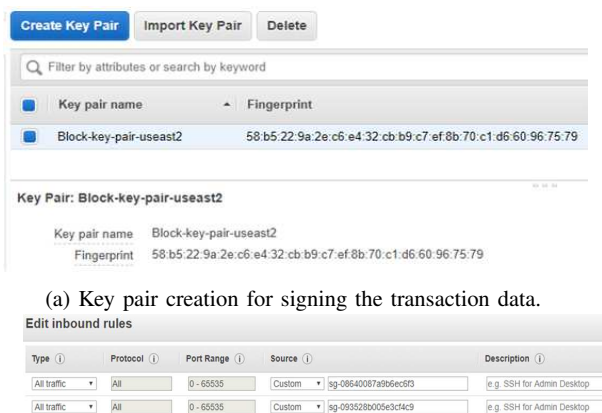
Create Key Pair | Import Key Pair | Delete

Filter by attributes or search by keyword

| Key pair name | Fingerprint |
|---|---|
| Block-key-pair-useast2 | 58:b5:22:9a:2e:c6:e4:32:cb:b9:c7:ef:8b:70:c1:d6:60:96:75:79 |

Key Pair: Block-key-pair-useast2

Key pair name Block-key-pair-useast2
Fingerprint 58:b5:22:9a:2e:c6:e4:32:cb:b9:c7:ef:8b:70:c1:d6:60:96:75:79

(a) Key pair creation for signing the transaction data.

Edit inbound rules

| Type ⓘ | Protocol ⓘ | Port Range ⓘ | Source ⓘ | | Description ⓘ |
|---|---|---|---|---|---|
| All traffic | All | 0 - 65535 | Custom | sg-08640087a9b6ec6f3 | e.g. SSH for Admin Desktop |
| All traffic | All | 0 - 65535 | Custom | sg-093528b005e3cf4c9 | e.g. SSH for Admin Desktop |